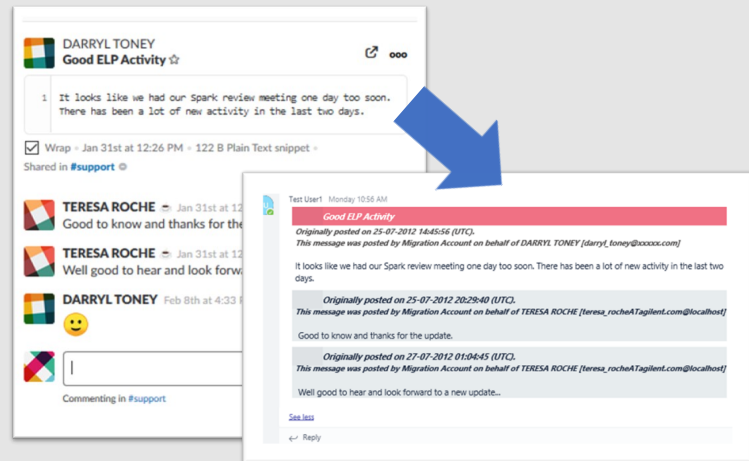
DARRYL TONEY
Good ELP Activity ☆

1 It looks like we had our Spark review meeting one day too soon. There has been a lot of new activity in the last two days.

Wrap • Jan 31st at 12:26 PM • 122 B Plain Text snippet •
Shared in #support

TERESA ROCHE Jan 31st at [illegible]
Good to know and thanks for the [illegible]

TERESA ROCHE Jan 31st at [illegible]
Well good to hear and look forw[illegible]

DARRYL TONEY Feb 8th at 4:33 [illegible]

Commenting in #support

Test User1 Monday 10:56 AM

Good ELP Activity
Originally posted on 25-07-2012 14:45:56 (UTC).
This message was posted by Migration Account on behalf of DARRYL TONEY [darryl_toney@xxxxx.com]

It looks like we had our Spark review meeting one day too soon. There has been a lot of new activity in the last two days.

Originally posted on 25-07-2012 20:29:40 (UTC).
This message was posted by Migration Account on behalf of TERESA ROCHE [teresa_rocheATagilent.com@localhost]

Good to know and thanks for the update.

Originally posted on 27-07-2012 01:04:45 (UTC).
This message was posted by Migration Account on behalf of TERESA ROCHE [teresa_rocheATagilent.com@localhost]

Well good to hear and look forward to a new update...

See less

Reply